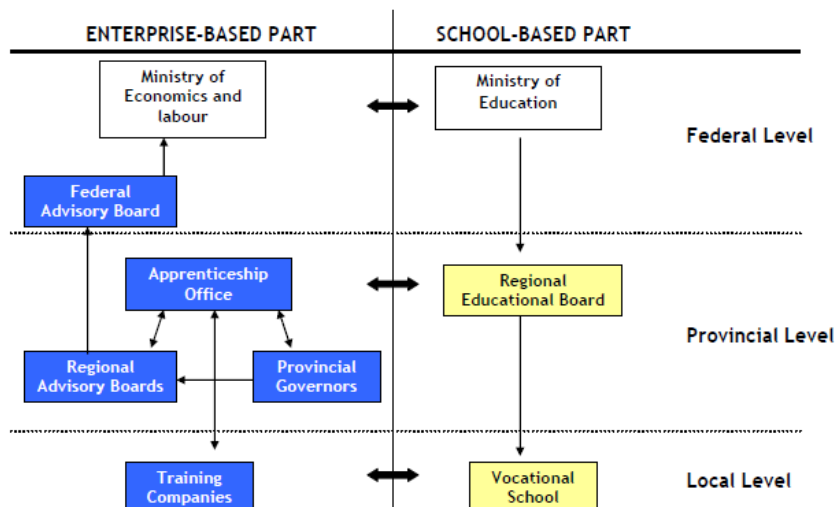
ENTERPRISE-BASED PART

SCHOOL-BASED PART

Ministry of Economics and labour

Ministry of Education

Federal Level

Federal Advisory Board

Apprenticeship Office

Regional Educational Board

Provincial Level

Regional Advisory Boards

Provincial Governors

Training Companies

Vocational School

Local Level